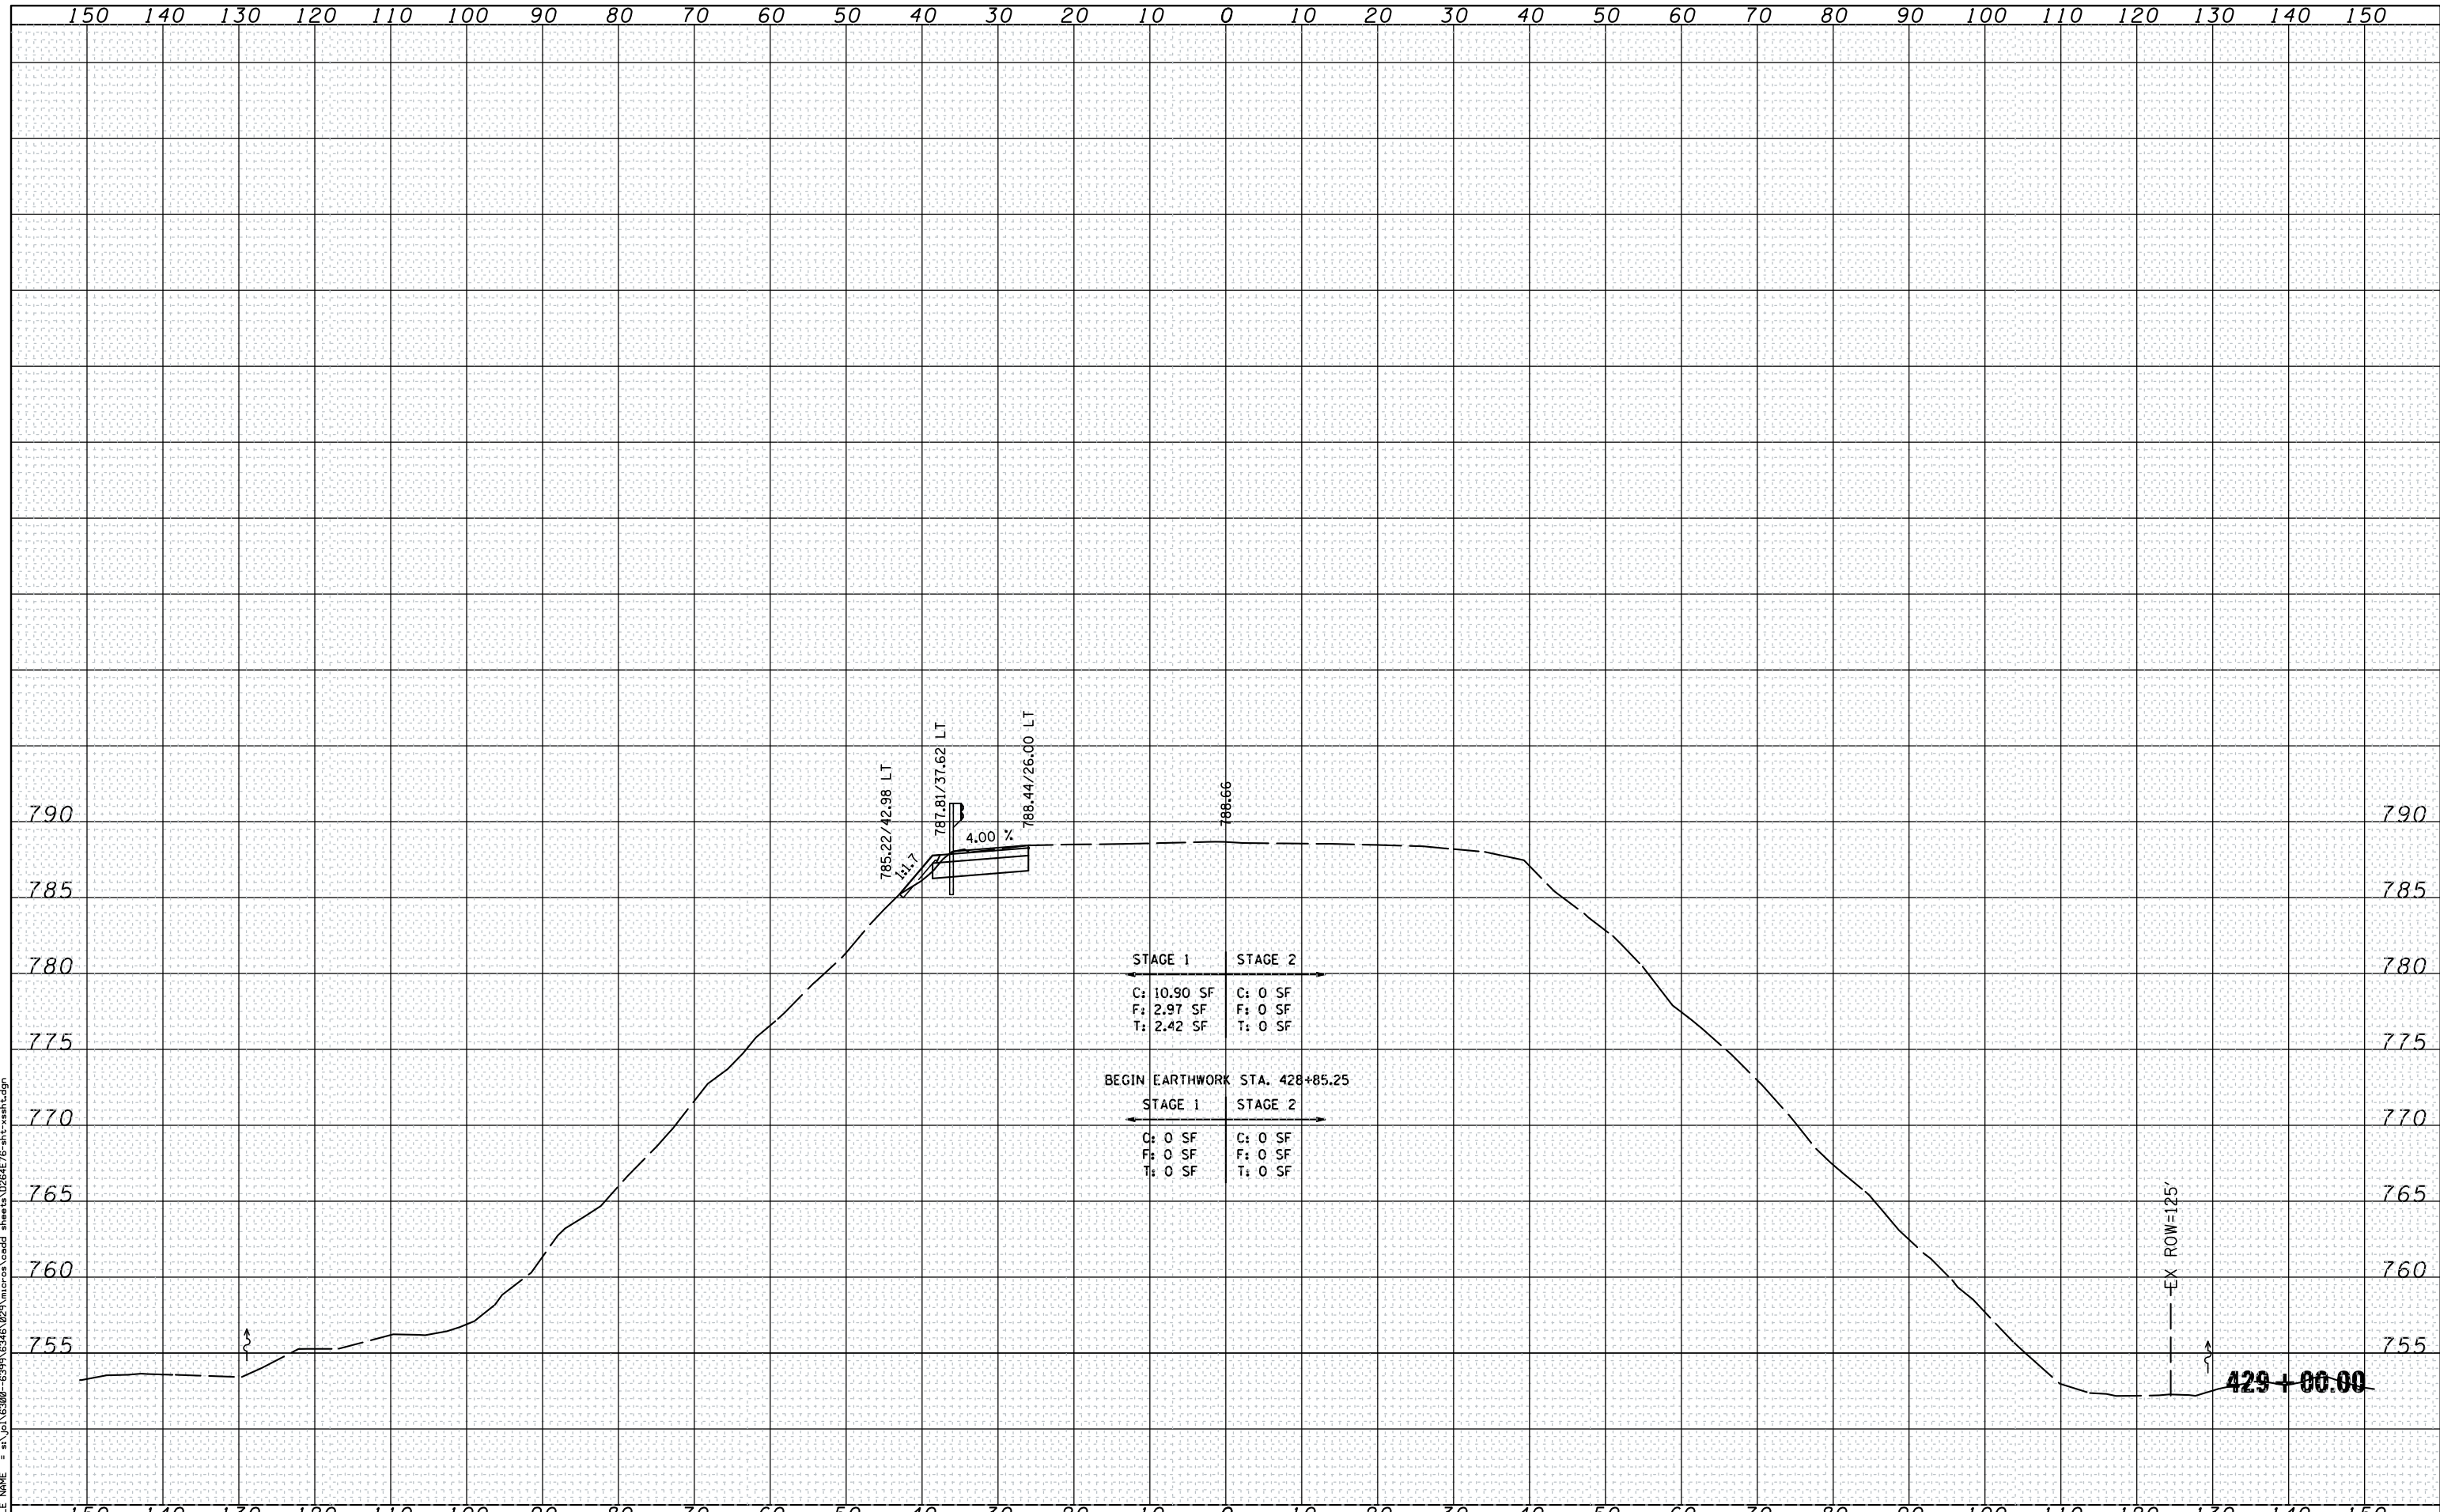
150 140 130 120 110 100 90 80 70 60 50 40 30 20 10 0 10 20 30 40 50 60 70 80 90 100 110 120 130 140 150

790
785
780
775
770
765
760
755

785.22/42.98 LT
787.81/37.62 LT
788.44/26.00 LT
788.66
4.00 %
1:1.7

| STAGE 1 | STAGE 2 |
|---|---|
| C: 10.90 SF | C: 0 SF |
| F: 2.97 SF | F: 0 SF |
| T: 2.42 SF | T: 0 SF |

BEGIN EARTHWORK STA. 428+85.25

| STAGE 1 | STAGE 2 |
|---|---|
| C: 0 SF | C: 0 SF |
| F: 0 SF | F: 0 SF |
| T: 0 SF | T: 0 SF |

EX ROW=125'

429+00.00

790
785
780
775
770
765
760
755

FILE NAME = st\jol\6300-6399\6346\U26\micros\cadd sheets\U2646-sht-xssht.dgn

150 140 130 120 110 100 90 80 70 60 50 40 30 20 10 0 10 20 30 40 50 60 70 80 90 100 110 120 130 140 150